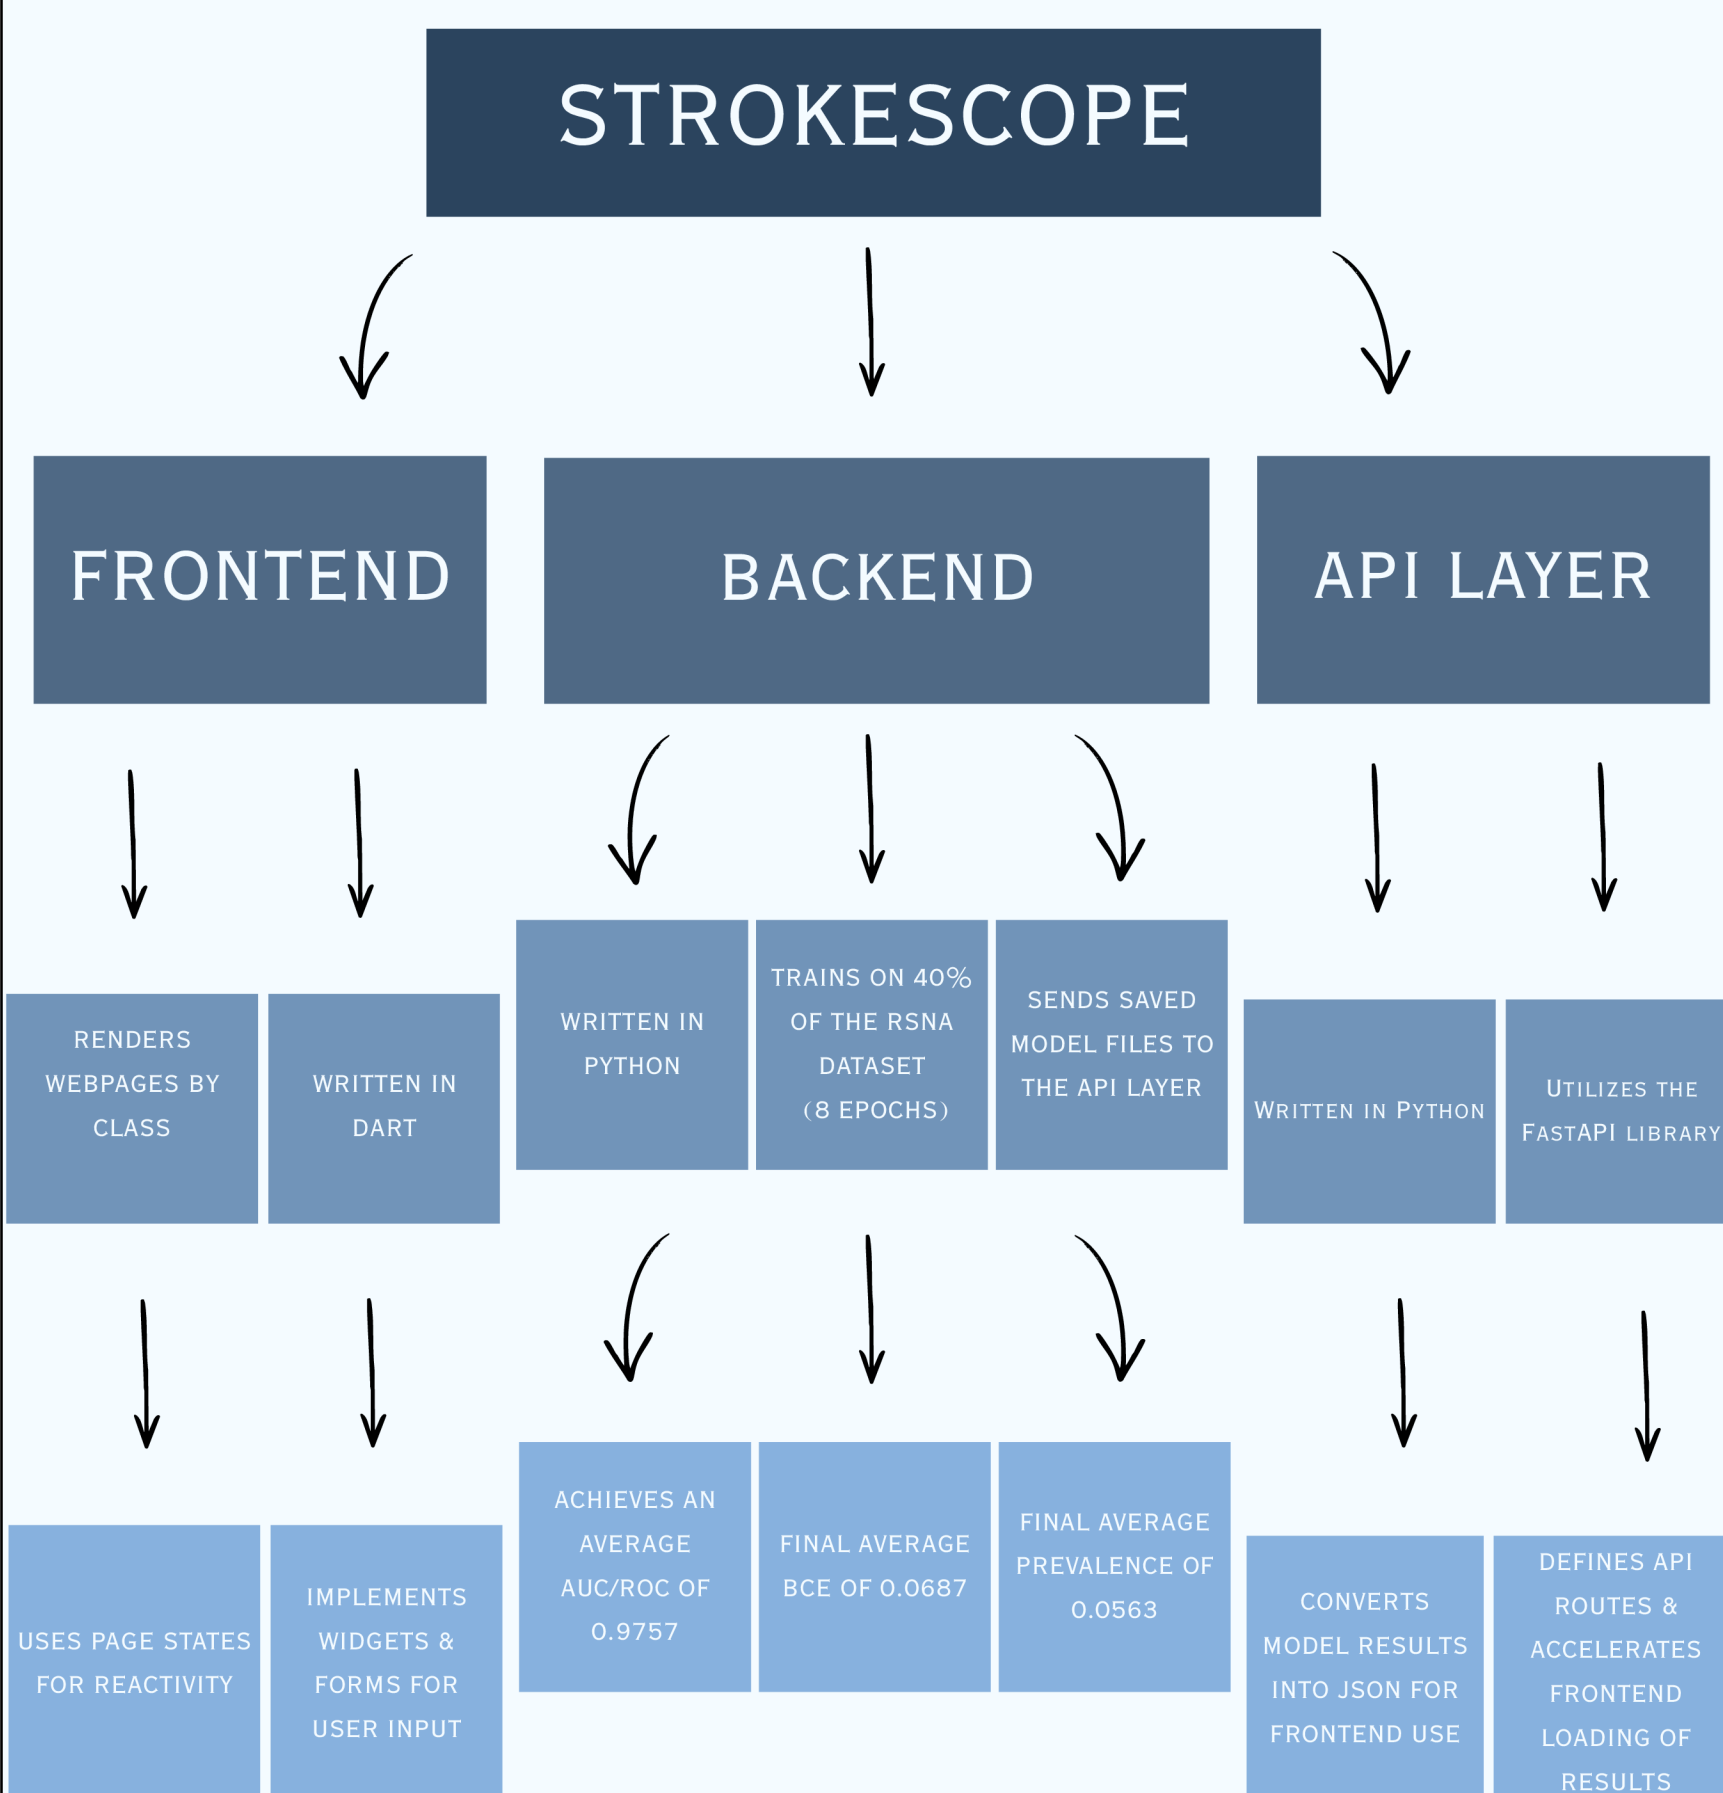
STROKESCOPE

FRONTEND

BACKEND

API LAYER

RENDERS WEBPAGES BY CLASS

WRITTEN IN DART

WRITTEN IN PYTHON

TRAINS ON 40% OF THE RSNA DATASET (8 EPOCHS)

SENDS SAVED MODEL FILES TO THE API LAYER

WRITTEN IN PYTHON

UTILIZES THE FASTAPI LIBRARY

USES PAGE STATES FOR REACTIVITY

IMPLEMENTS WIDGETS & FORMS FOR USER INPUT

ACHIEVES AN AVERAGE AUC/ROC OF 0.9757

FINAL AVERAGE BCE OF 0.0687

FINAL AVERAGE PREVALENCE OF 0.0563

CONVERTS MODEL RESULTS INTO JSON FOR FRONTEND USE

DEFINES API ROUTES & ACCELERATES FRONTEND LOADING OF RESULTS